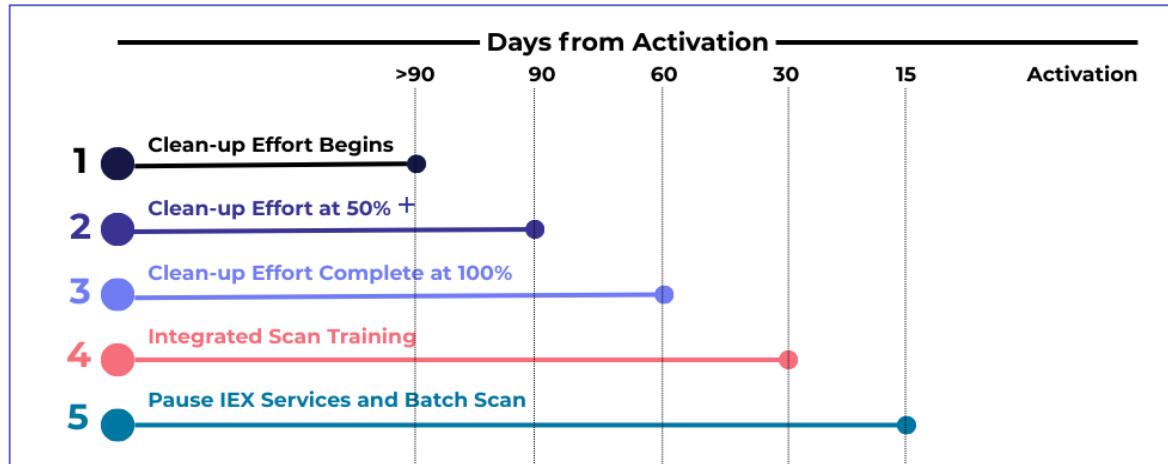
Days from Activation

>90 90 60 30 15 Activation

1 Clean-up Effort Begins

2 Clean-up Effort at 50% +

3 Clean-up Effort Complete at 100%

4 Integrated Scan Training

5 Pause IEX Services and Batch Scan